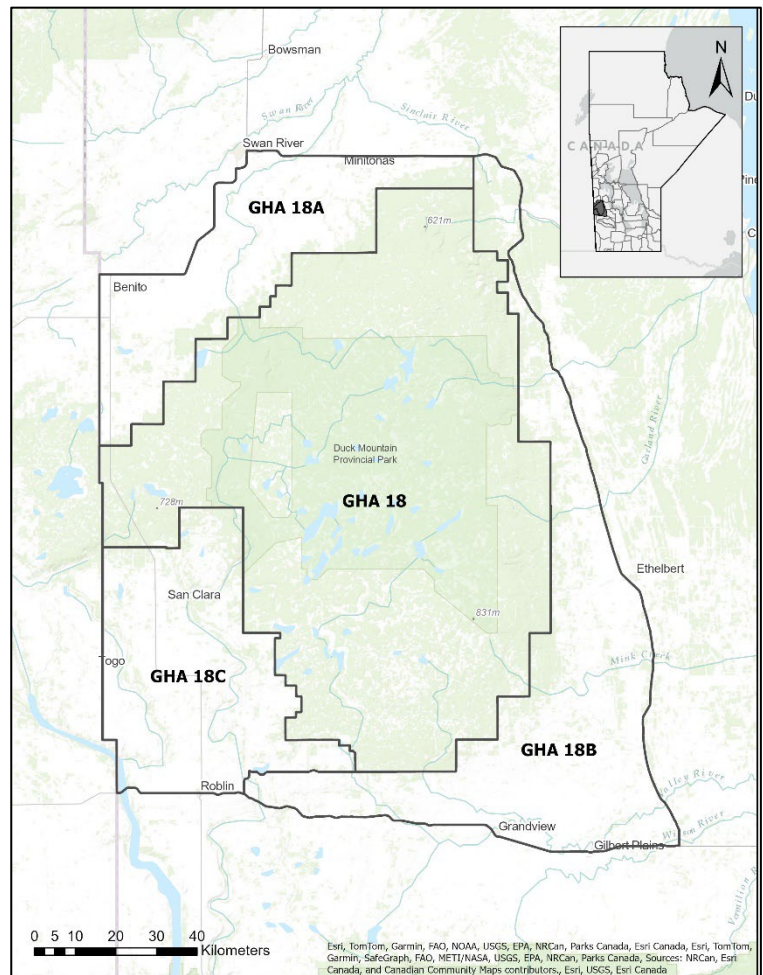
Bowsman

Swan River

Sinclair River

Swan River

Minitonas

GHA 18A

621m

N

CANADA

Du

Pine

C

Benito

Duck Mountain Provincial Park

GHA 18

728m

Garland River

Ethelbert

San Clara

831m

Togo

GHA 18C

Mink Creek

GHA 18B

Roblin

Valley River

Grandview

Wilson River

Gilbert Plains

Vermilion

0 5 10 20 30 40 Kilometers

Esri, TomTom, Garmin, FAO, NOAA, USGS, EPA, NRCan, Parks Canada, Esri Canada, Esri, TomTom, Garmin, SafeGraph, FAO, METI/NASA, USGS, EPA, NRCan, Parks Canada, Sources: NRCan, Esri Canada, and Canadian Community Maps contributors., Esri, USGS, Esri Canada